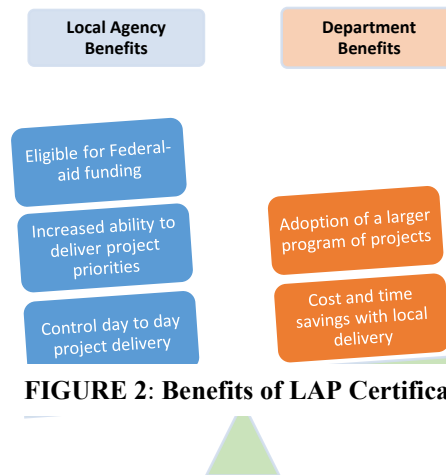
Local Agency Benefits

Department Benefits

Eligible for Federal-aid funding

Increased ability to deliver project priorities

Control day to day project delivery

Adoption of a larger program of projects

Cost and time savings with local delivery

FIGURE 2: Benefits of LAP Certifica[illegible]